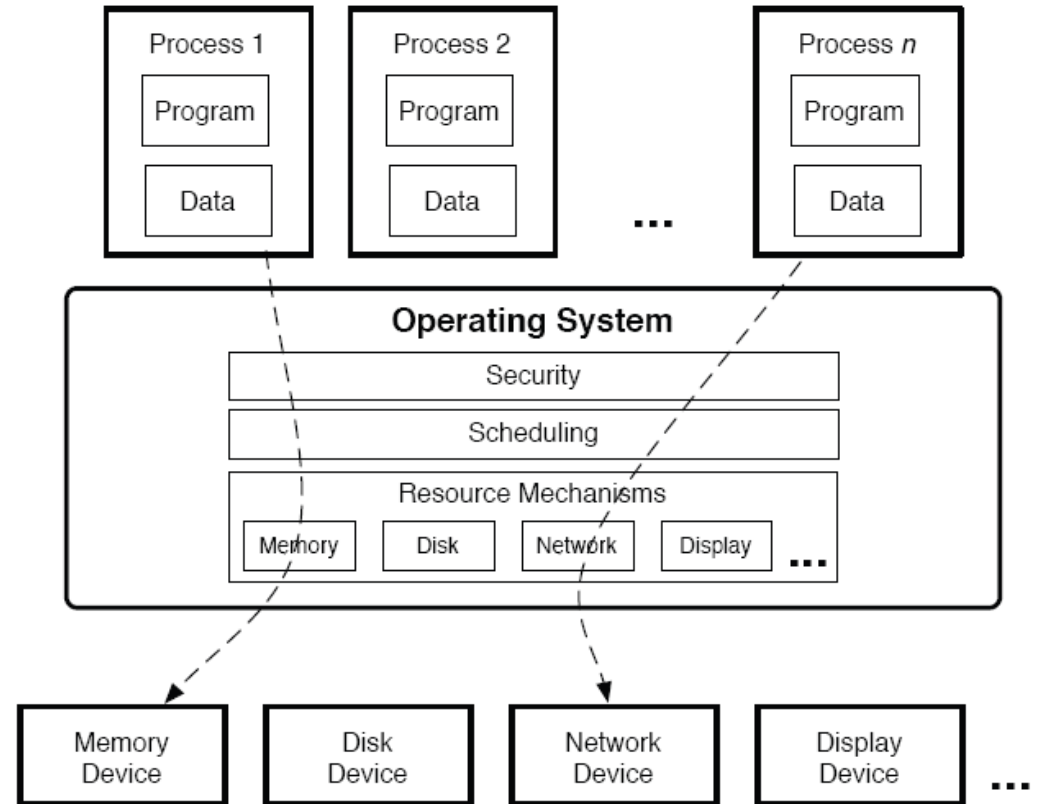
Process 1
Program
Data

Process 2
Program
Data

...

Process $n$
Program
Data

Operating System
Security
Scheduling
Resource Mechanisms
Memory
Disk
Network
Display
...

Memory Device
Disk Device
Network Device
Display Device
...